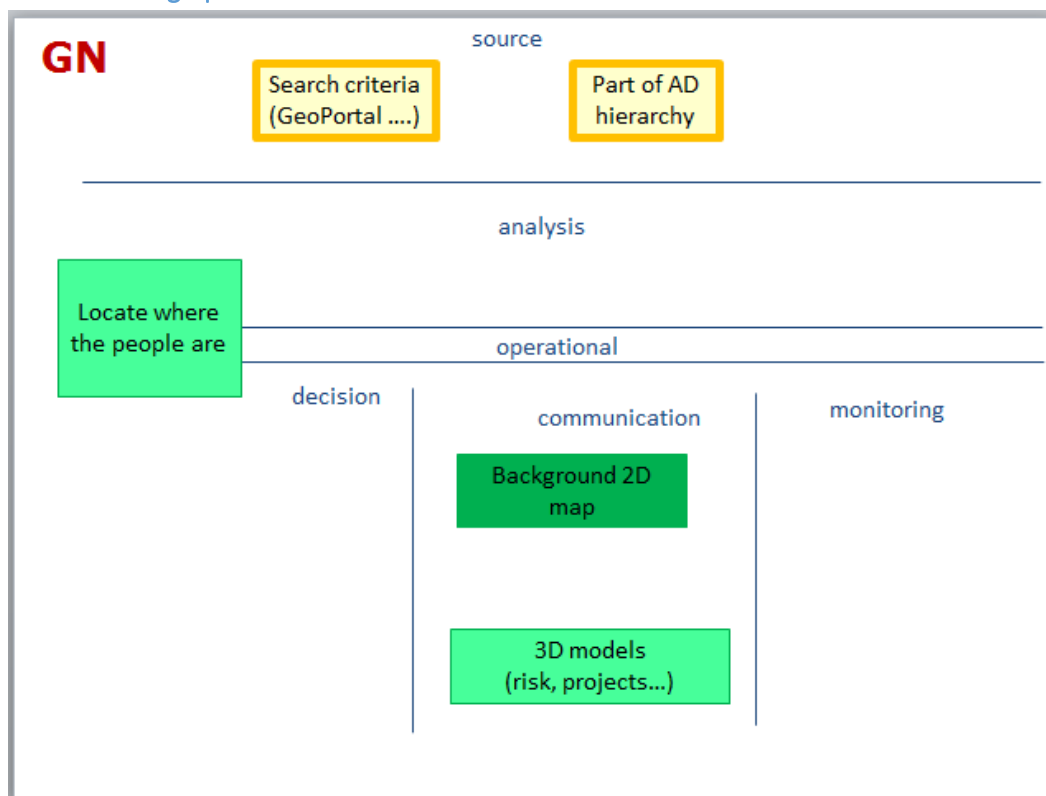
GN

source

Search criteria (GeoPortal ....)

Part of AD hierarchy

analysis

Locate where the people are

operational

decision

communication

monitoring

Background 2D map

3D models (risk, projects...)